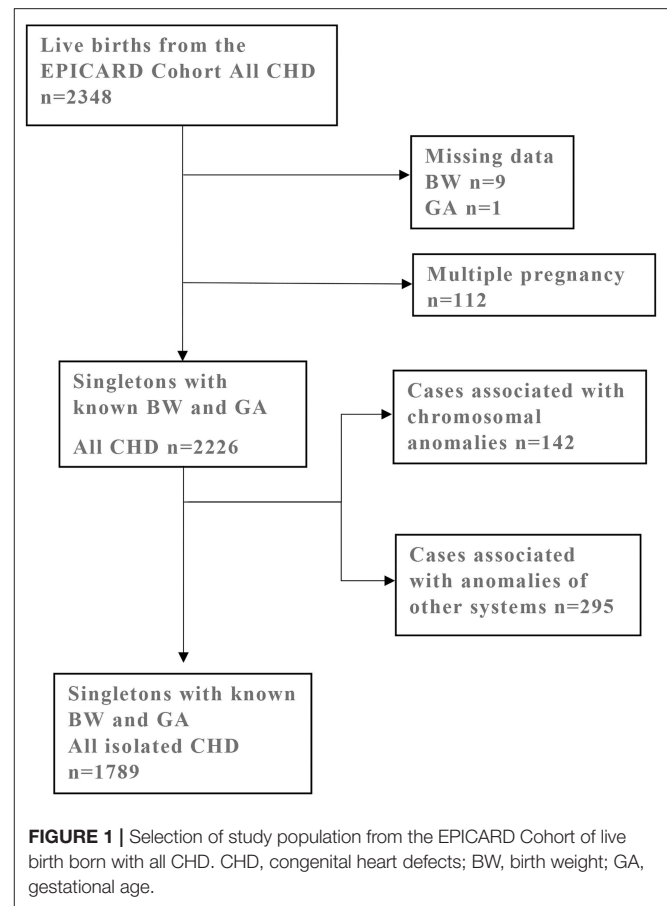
Live births from the EPICARD Cohort All CHD
n=2348

Missing data
BW n=9
GA n=1

Multiple pregnancy
n=112

Singletons with known BW and GA
All CHD n=2226

Cases associated with chromosomal anomalies n=142

Cases associated with anomalies of other systems n=295

Singletons with known BW and GA
All isolated CHD
n=1789

**FIGURE 1 |** Selection of study population from the EPICARD Cohort of live birth born with all CHD. CHD, congenital heart defects; BW, birth weight; GA, gestational age.